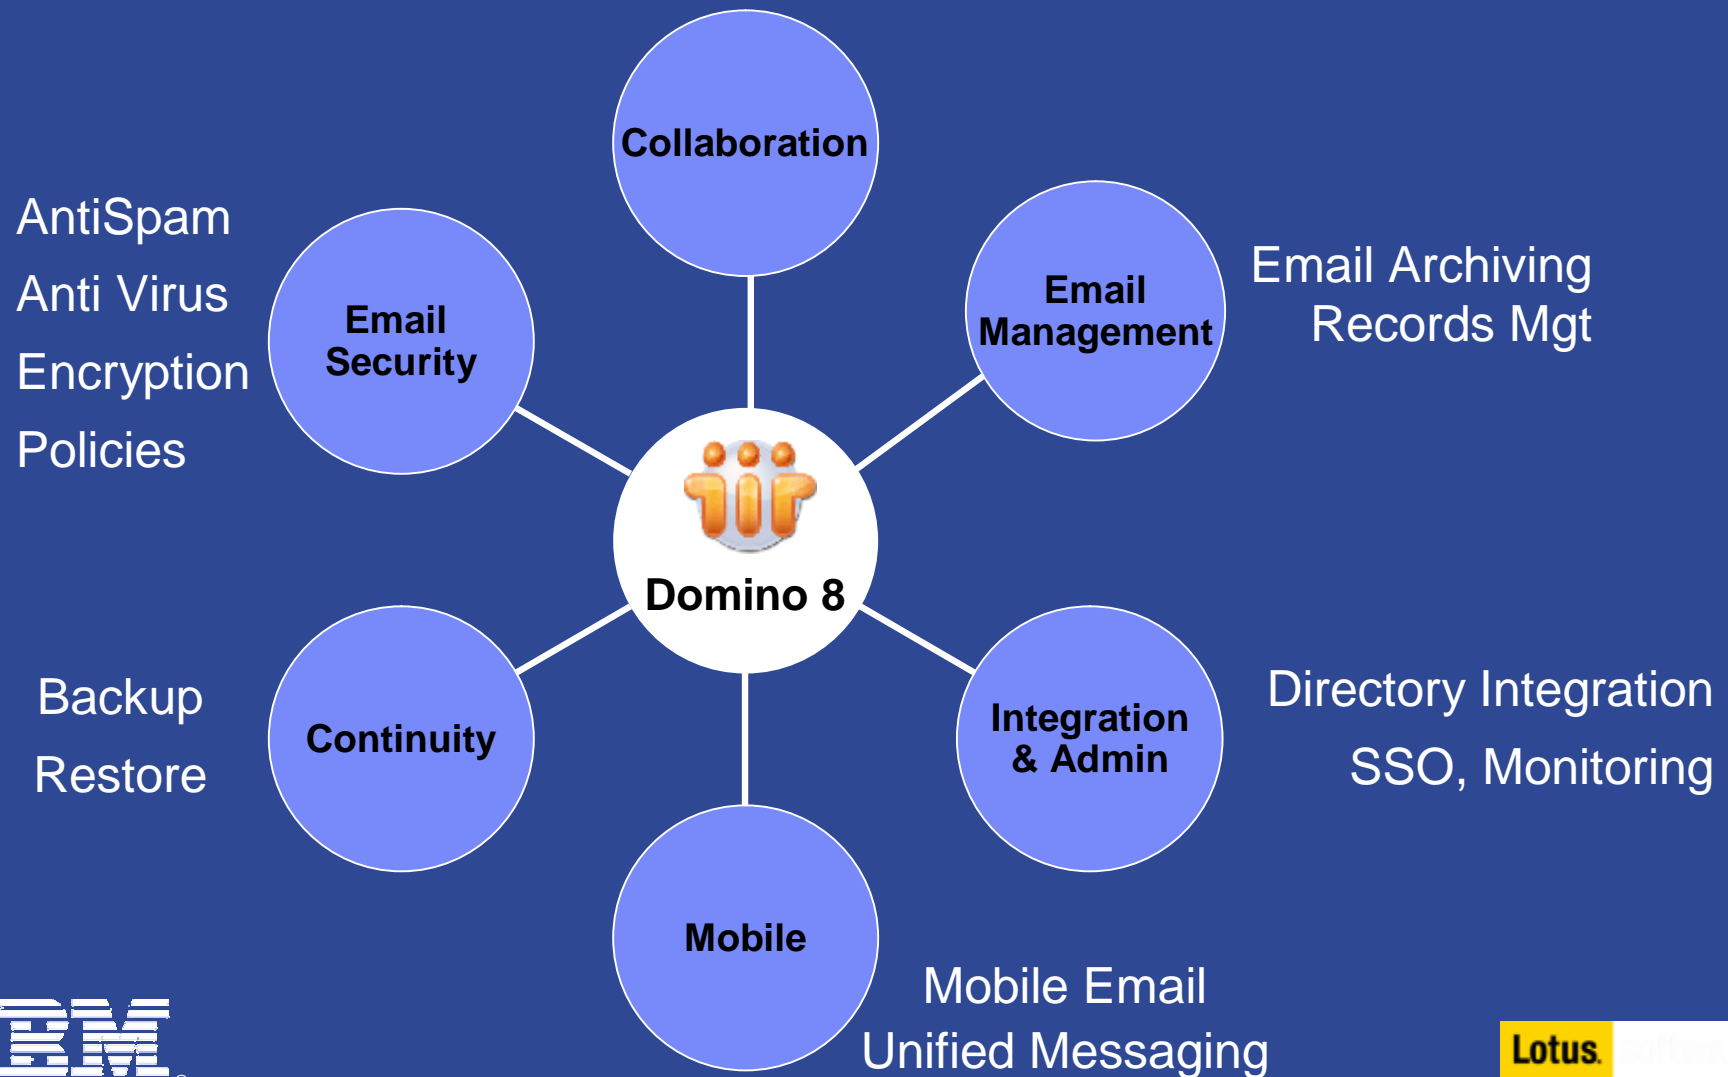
Collaboration

AntiSpam
Anti Virus
Encryption
Policies

Email Security

Email Management

Email Archiving
Records Mgt

Domino 8

Backup
Restore

Continuity

Integration & Admin

Directory Integration
SSO, Monitoring

Mobile

Mobile Email
Unified Messaging

IBM

Lotus.